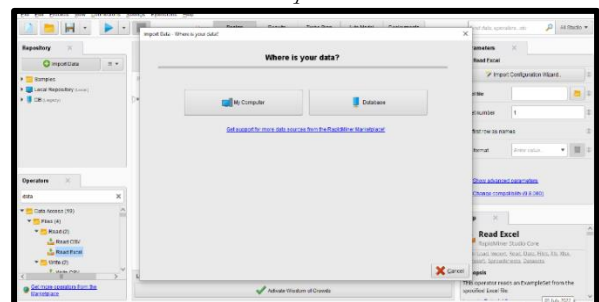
Repository

Import Data

Samples

Local Repository

DB

Operators

data

Data Access (13)

Files (4)

Read (2)

Read CSV

Read Excel

Write (2)

Get more operators from the Marketplace

Import Data - Where is your data?

Where is your data?

My Computer

Database

Get support for more data sources from the RapidMiner Marketplace!

Cancel

Activate Wisdom of Crowds

Parameters

Read Excel

Import Configuration Wizard...

sheet number

1

first row as names

Enter value...

Show advanced parameters

Change compatibility (9.9.000)

Read Excel

RapidMiner Studio Core

Synopsis

This operator reads an ExampleSet from the specified Excel file.